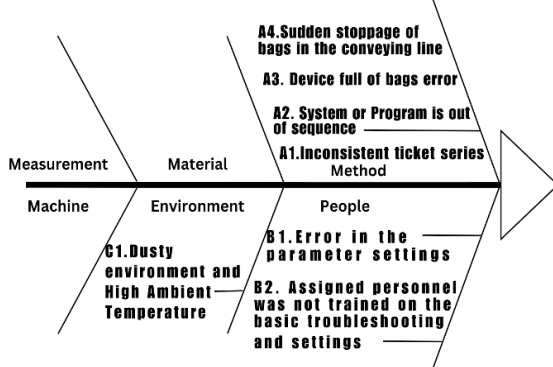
A4.Sudden stoppage of bags in the conveying line

A3. Device full of bags error

A2. System or Program is out of sequence

A1.Inconsistent ticket series

Measurement

Material

Method

Machine

Environment

People

B1.Error in the parameter settings

C1.Dusty environment and High Ambient Temperature

B2. Assigned personnel was not trained on the basic troubleshooting and settings